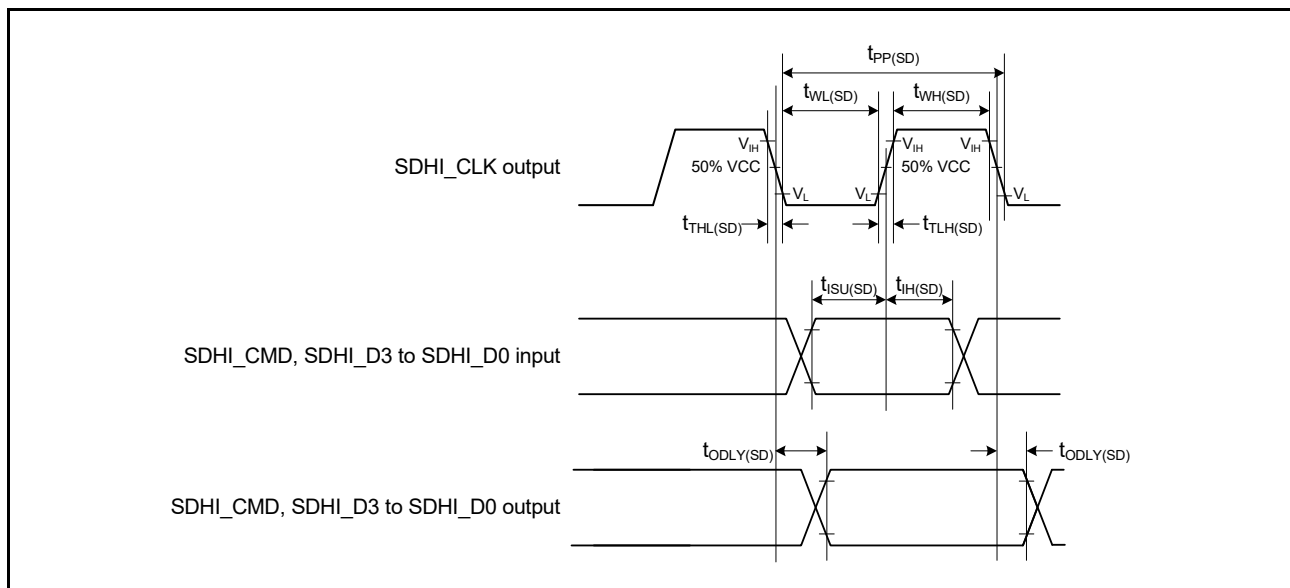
$t_{PP(SD)}$

$t_{WL(SD)}$

$t_{WH(SD)}$

SDHI_CLK output

$V_{IH}$

50% VCC

$V_L$

$V_L$

$V_{IH}$

50% VCC

$V_{IH}$

$V_L$

$t_{THL(SD)}$

$t_{TLH(SD)}$

$t_{ISU(SD)}$

$t_{IH(SD)}$

SDHI_CMD, SDHI_D3 to SDHI_D0 input

$t_{ODLY(SD)}$

$t_{ODLY(SD)}$

SDHI_CMD, SDHI_D3 to SDHI_D0 output